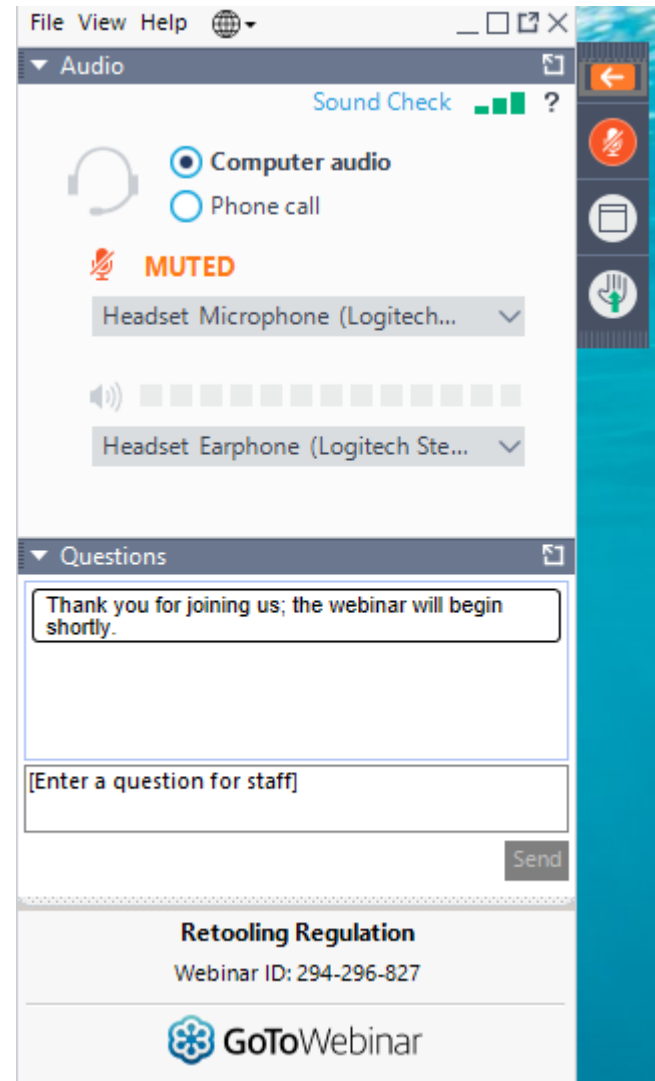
File View Help

Audio

Sound Check ?

Computer audio
Phone call

MUTED

Headset Microphone (Logitech...

Headset Earphone (Logitech Ste...

Questions

Thank you for joining us; the webinar will begin shortly.

[Enter a question for staff]

Send

Retooling Regulation

Webinar ID: 294-296-827

GoToWebinar